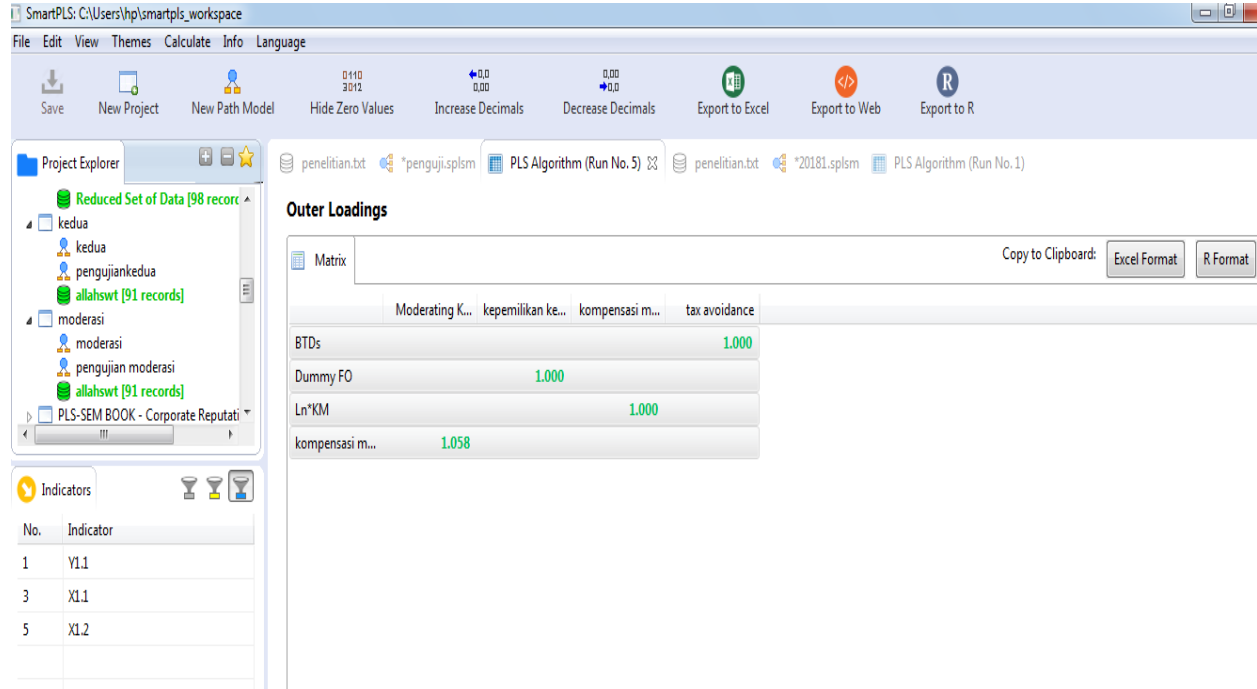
SmartPLS: C:\Users\hp\smartpls_workspace

File Edit View Themes Calculate Info Language

Save New Project New Path Model 0110 1011 Hide Zero Values ←0,0 0,00 Increase Decimals 0,00 →0,0 Decrease Decimals Export to Excel Export to Web Export to R

Project Explorer

Reduced Set of Data [98 record
kedua
kedua
pengujiankedua
allahswt [91 records]
moderasi
moderasi
pengujian moderasi
allahswt [91 records]
PLS-SEM BOOK - Corporate Reputati

Indicators

| No. | Indicator |
|---|---|
| 1 | Y1.1 |
| 3 | X1.1 |
| 5 | X1.2 |

penelitian.txt *penguji.splsm PLS Algorithm (Run No. 5) penelitian.txt *20181.splsm PLS Algorithm (Run No. 1)

Outer Loadings

Matrix

Copy to Clipboard: Excel Format R Format

| | Moderating K... | kepemilikan ke... | kompensasi m... | tax avoidance |
|---|---|---|---|---|
| BTDs | | | | 1.000 |
| Dummy FO | | 1.000 | | |
| Ln*KM | | | 1.000 | |
| kompensasi m... | 1.058 | | | |